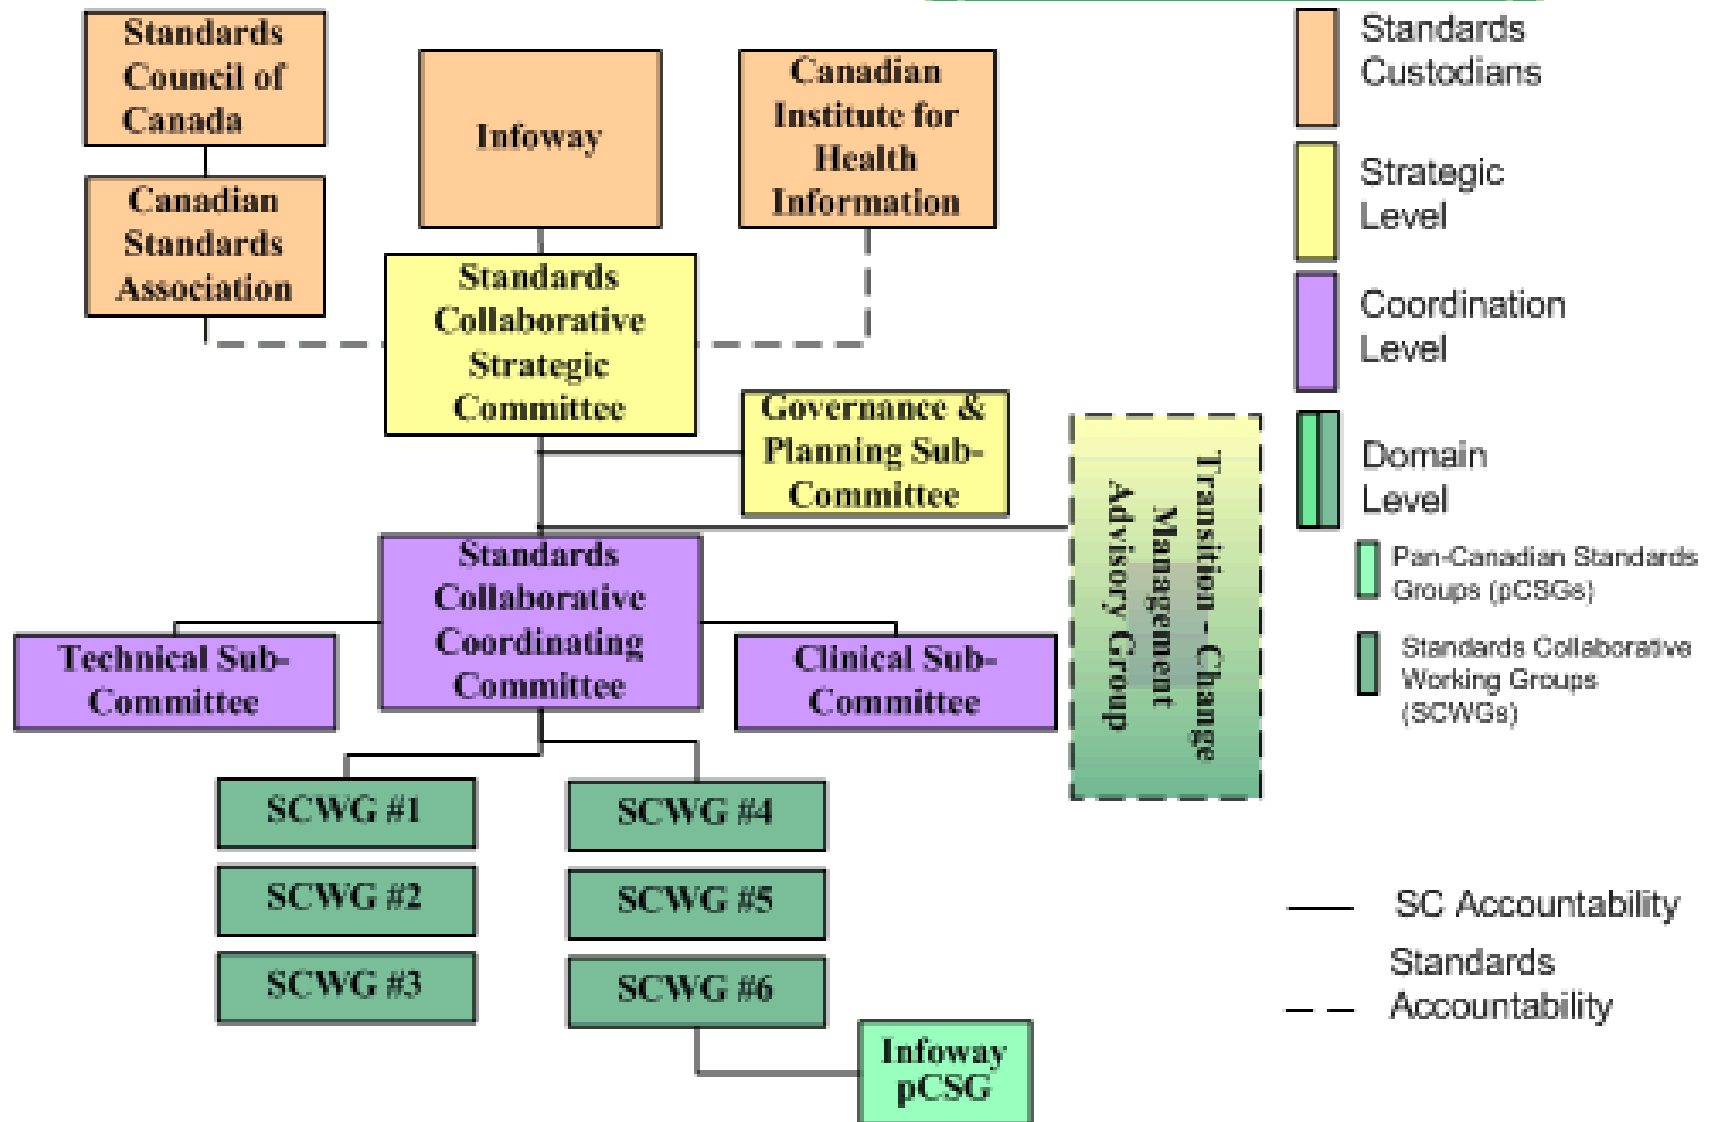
Standards Council of Canada

Canadian Standards Association

Infoway

Canadian Institute for Health Information

Standards Collaborative Strategic Committee

Governance & Planning Sub-Committee

Transition - Change Management Advisory Group

Standards Collaborative Coordinating Committee

Technical Sub-Committee

Clinical Sub-Committee

SCWG #1

SCWG #2

SCWG #3

SCWG #4

SCWG #5

SCWG #6

Infoway pCSG

Standards Custodians

Strategic Level

Coordination Level

Domain Level

Pan-Canadian Standards Groups (pCSGs)

Standards Collaborative Working Groups (SCWGs)

SC Accountability

Standards Accountability